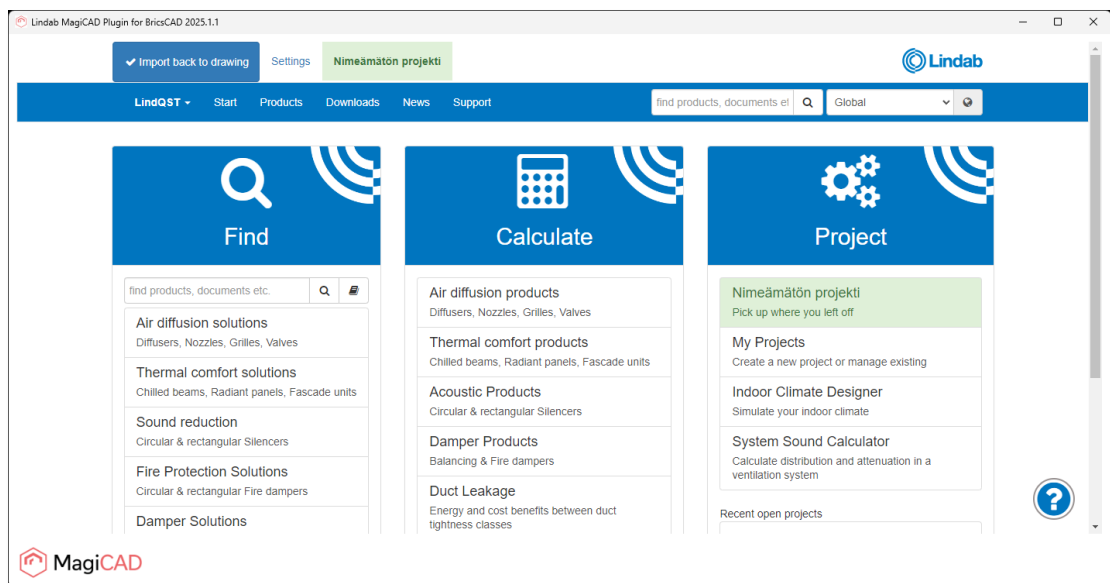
Lindab MagiCAD Plugin for BricsCAD 2025.1.1

✔ Import back to drawing
Settings
Nimeämätön projekti

Lindab

LindQST ▾
Start
Products
Downloads
News
Support
find products, documents et
Global

Find

Calculate

Project

find products, documents etc.

Air diffusion solutions
Diffusers, Nozzles, Grilles, Valves

Thermal comfort solutions
Chilled beams, Radiant panels, Fascade units

Sound reduction
Circular & rectangular Silencers

Fire Protection Solutions
Circular & rectangular Fire dampers

Damper Solutions

Air diffusion products
Diffusers, Nozzles, Grilles, Valves

Thermal comfort products
Chilled beams, Radiant panels, Fascade units

Acoustic Products
Circular & rectangular Silencers

Damper Products
Balancing & Fire dampers

Duct Leakage
Energy and cost benefits between duct tightness classes

Nimeämätön projekti
Pick up where you left off

My Projects
Create a new project or manage existing

Indoor Climate Designer
Simulate your indoor climate

System Sound Calculator
Calculate distribution and attenuation in a ventilation system

Recent open projects

MagiCAD